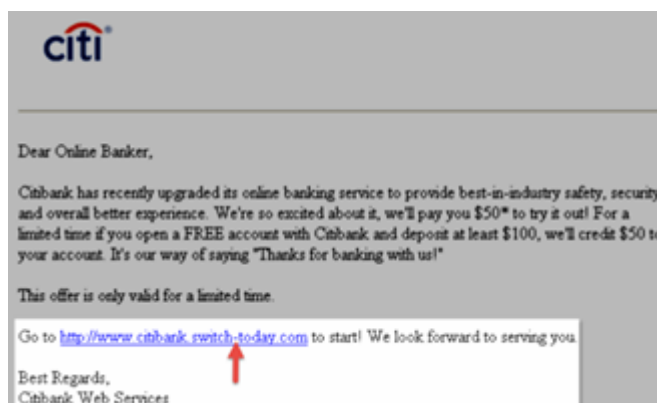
citi

Dear Online Banker,

Citibank has recently upgraded its online banking service to provide best-in-industry safety, security and overall better experience. We're so excited about it, we'll pay you $50* to try it out! For a limited time if you open a FREE account with Citibank and deposit at least $100, we'll credit $50 to your account. It's our way of saying "Thanks for banking with us!"

This offer is only valid for a limited time.

Go to http://www.citibank.switch-today.com to start! We look forward to serving you.

Best Regards,
Citibank Web Services